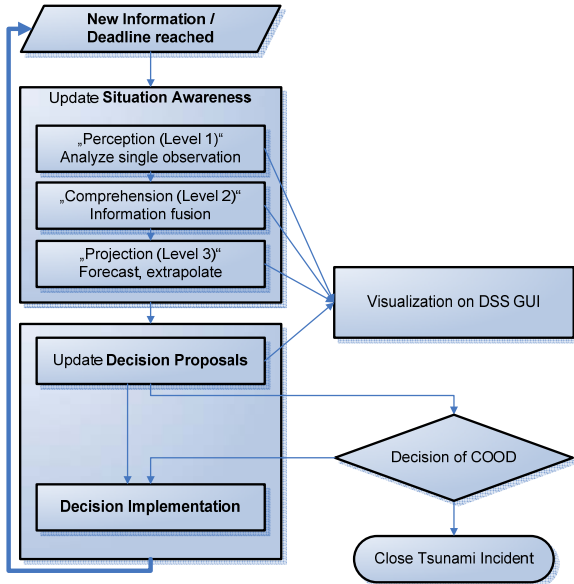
New Information / Deadline reached

Update Situation Awareness

„Perception (Level 1)“
Analyze single observation

„Comprehension (Level 2)“
Information fusion

„Projection (Level 3)“
Forecast, extrapolate

Visualization on DSS GUI

Update Decision Proposals

Decision of COOD

Decision Implementation

Close Tsunami Incident